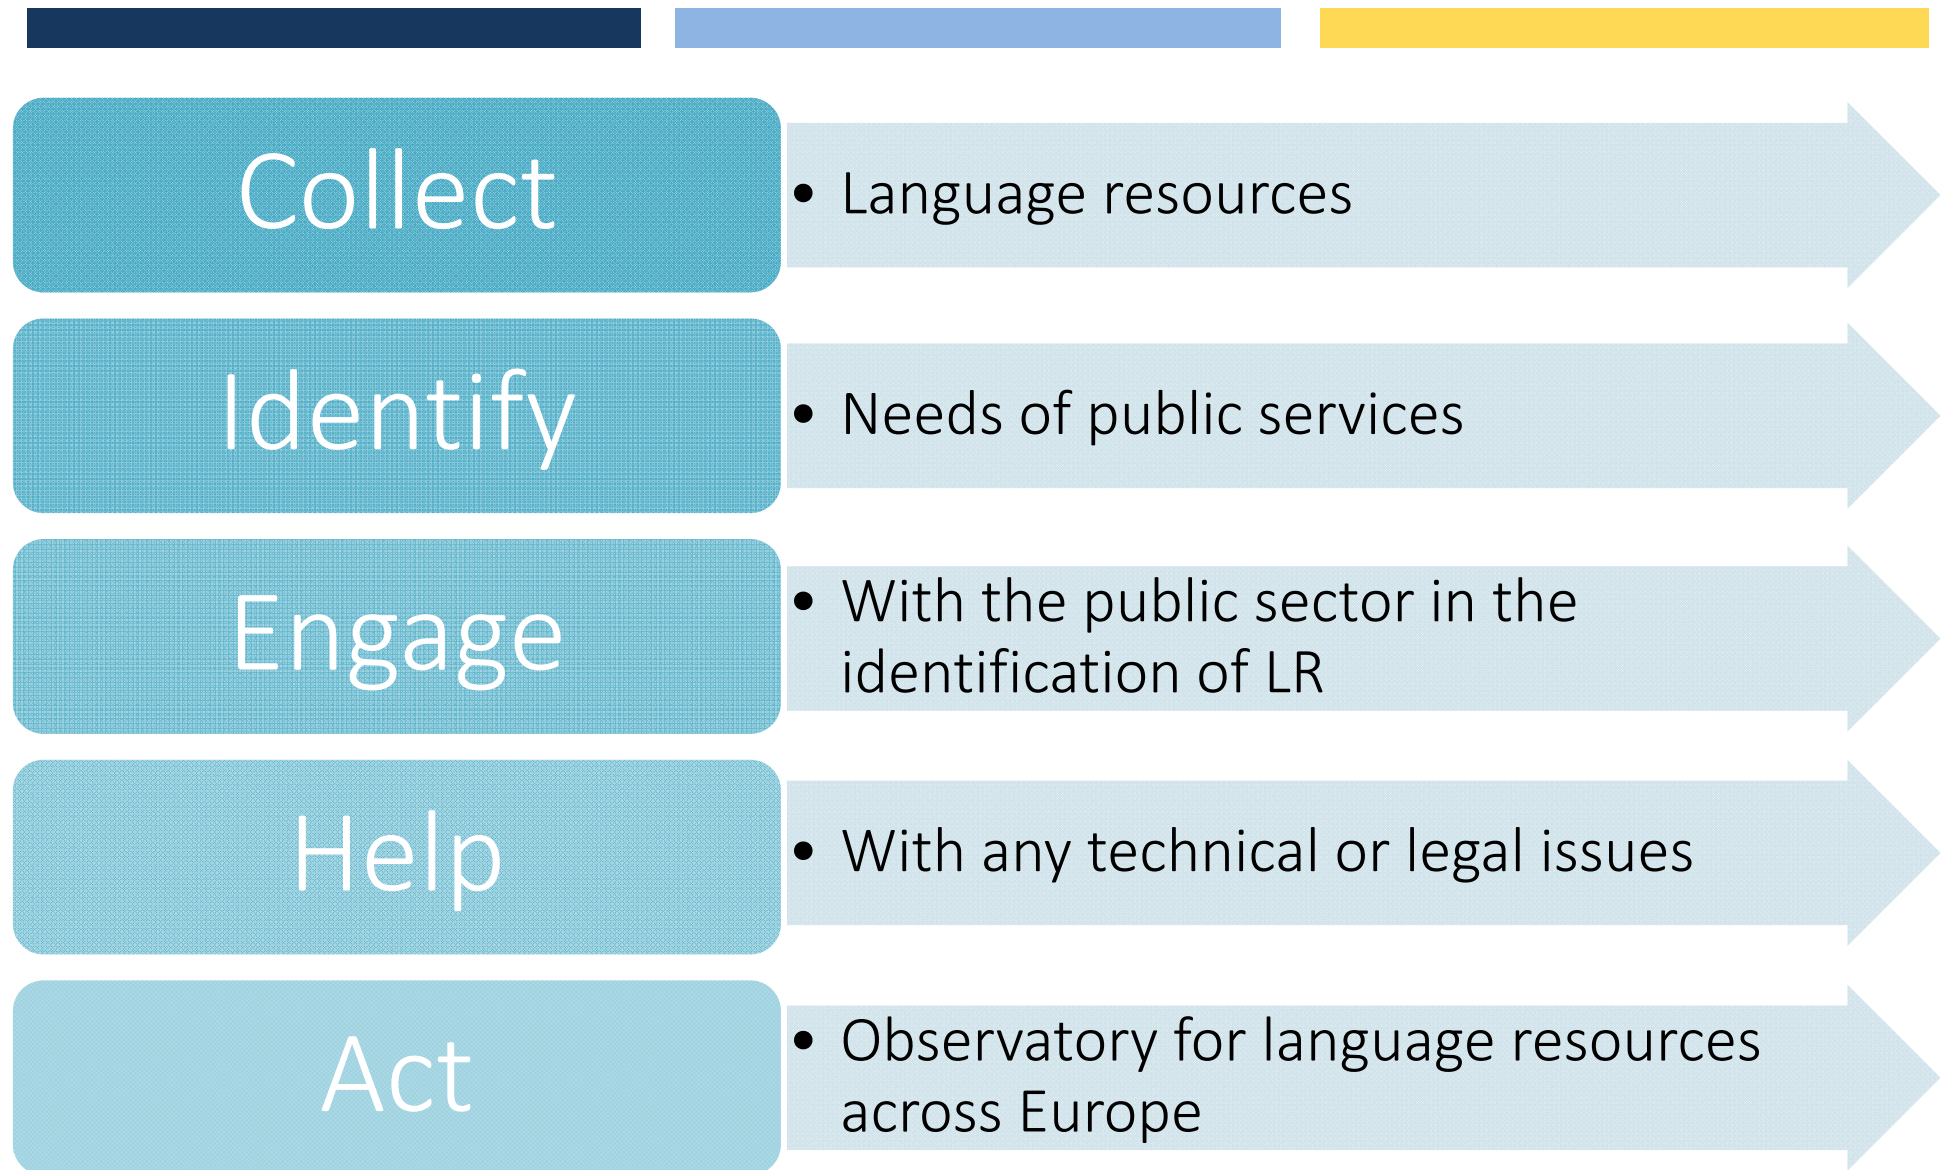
Collect

- Language resources

Identify

- Needs of public services

Engage

- With the public sector in the identification of LR

Help

- With any technical or legal issues

Act

- Observatory for language resources across Europe